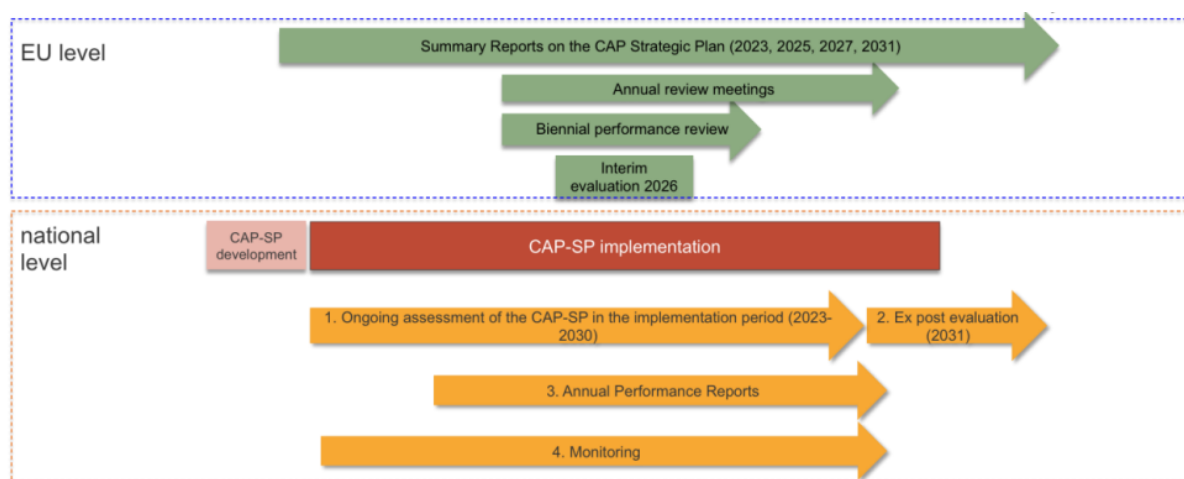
EU level

Summary Reports on the CAP Strategic Plan (2023, 2025, 2027, 2031)

Annual review meetings

Biennial performance review

Interim evaluation 2026

national level

CAP-SP development

CAP-SP implementation

1. Ongoing assessment of the CAP-SP in the implementation period (2023-2030)

2. Ex post evaluation (2031)

3. Annual Performance Reports

4. Monitoring